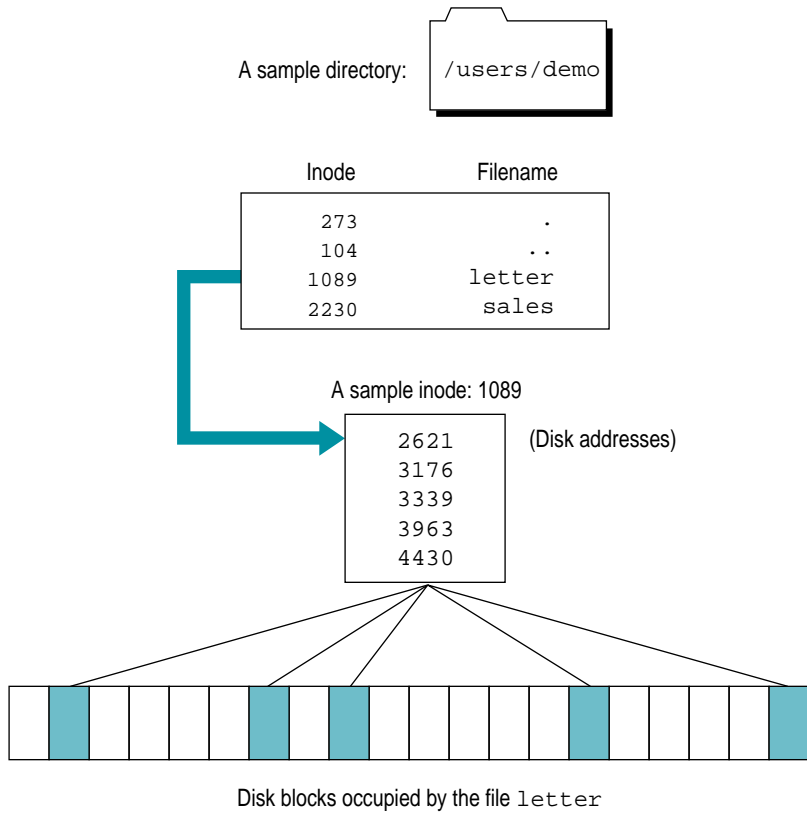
A sample directory: /users/demo

| Inode | Filename |
|---|---|
| 273 | . |
| 104 | .. |
| 1089 | letter |
| 2230 | sales |

A sample inode: 1089

2621
3176
3339
3963
4430

(Disk addresses)

Disk blocks occupied by the file letter